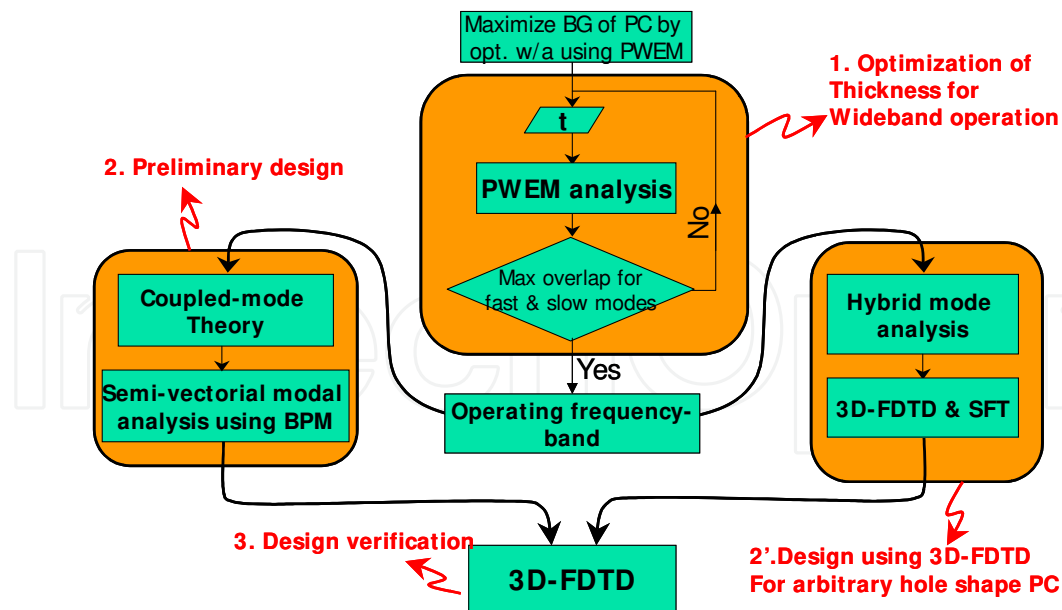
Maximize BG of PC by opt. w/a using PWEM

1. Optimization of Thickness for Wideband operation

t

PWEM analysis

No

Max overlap for fast & slow modes

Yes

2. Preliminary design

Coupled-mode Theory

Semi-vectorial modal analysis using BPM

Operating frequency-band

Hybrid mode analysis

3D-FDTD & SFT

3. Design verification

3D-FDTD

2'.Design using 3D-FDTD For arbitrary hole shape PC